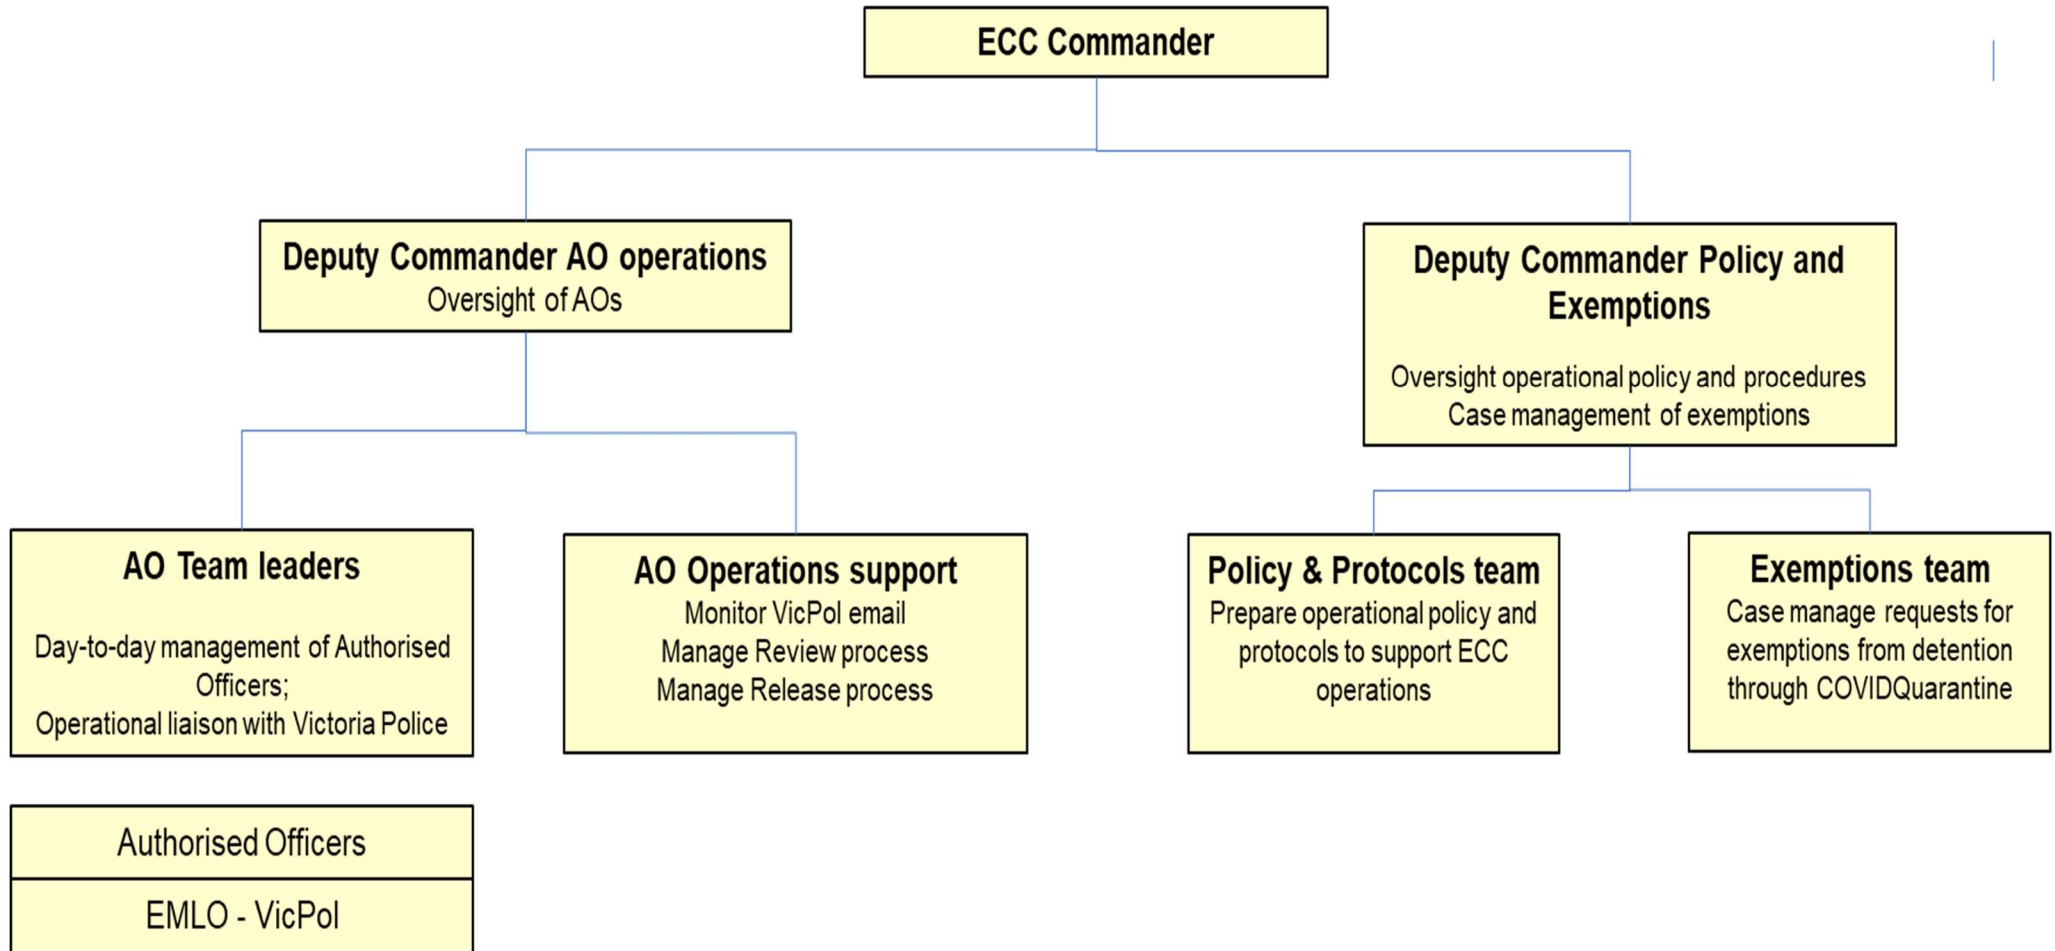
ECC Commander

Deputy Commander AO operations
Oversight of AOs

Deputy Commander Policy and Exemptions

Oversight operational policy and procedures
Case management of exemptions

AO Team leaders

Day-to-day management of Authorised Officers;
Operational liaison with Victoria Police

AO Operations support
Monitor VicPol email
Manage Review process
Manage Release process

Policy & Protocols team
Prepare operational policy and protocols to support ECC operations

Exemptions team
Case manage requests for exemptions from detention through COVIDQuarantine

Authorised Officers

EMLO - VicPol